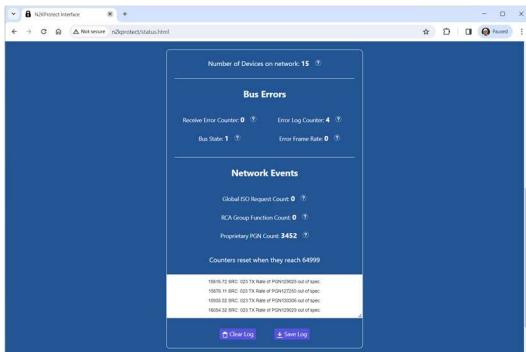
N2KProtect Interface

Not secure n2kprotect/status.html

Paused

Number of Devices on network: 15 ?

Bus Errors

Receive Error Counter: 0 ?

Error Log Counter: 4 ?

Bus State: 1 ?

Error Frame Rate: 0 ?

Network Events

Global ISO Request Count: 0 ?

RCA Group Function Count: 0 ?

Proprietary PGN Count: 3452 ?

Counters reset when they reach 64999

15815.72 SRC: 023 TX Rate of PGN129029 out of spec.
15878.11 SRC: 023 TX Rate of PGN127250 out of spec.
15930.32 SRC: 023 TX Rate of PGN130306 out of spec.
16054.32 SRC: 023 TX Rate of PGN129029 out of spec.

Clear Log

Save Log